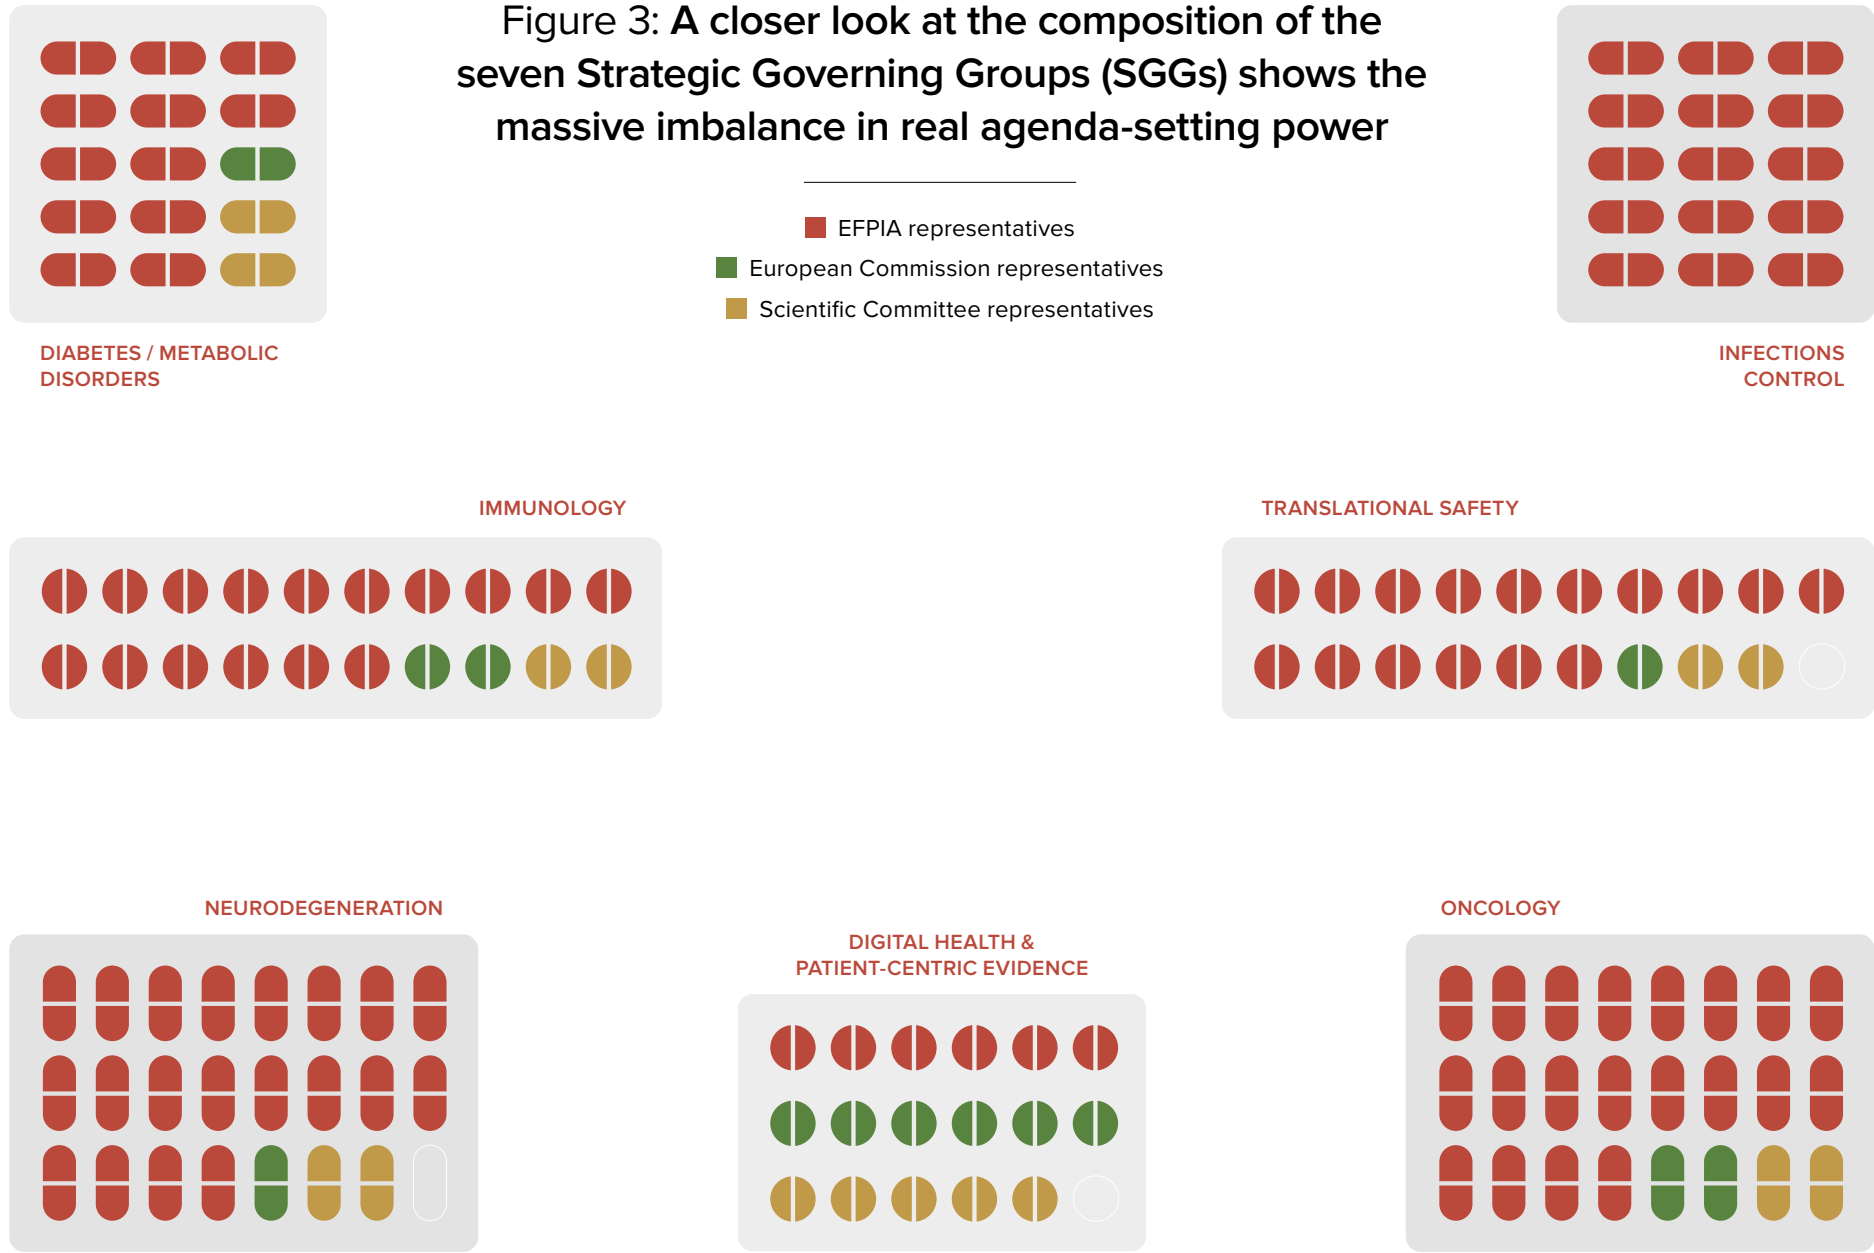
Figure 3: **A closer look at the composition of the seven Strategic Governing Groups (SGGs) shows the massive imbalance in real agenda-setting power**

EFPIA representatives

European Commission representatives

Scientific Committee representatives

DIABETES / METABOLIC DISORDERS

INFECTIONS CONTROL

IMMUNOLOGY

TRANSLATIONAL SAFETY

NEURODEGENERATION

DIGITAL HEALTH & PATIENT-CENTRIC EVIDENCE

ONCOLOGY